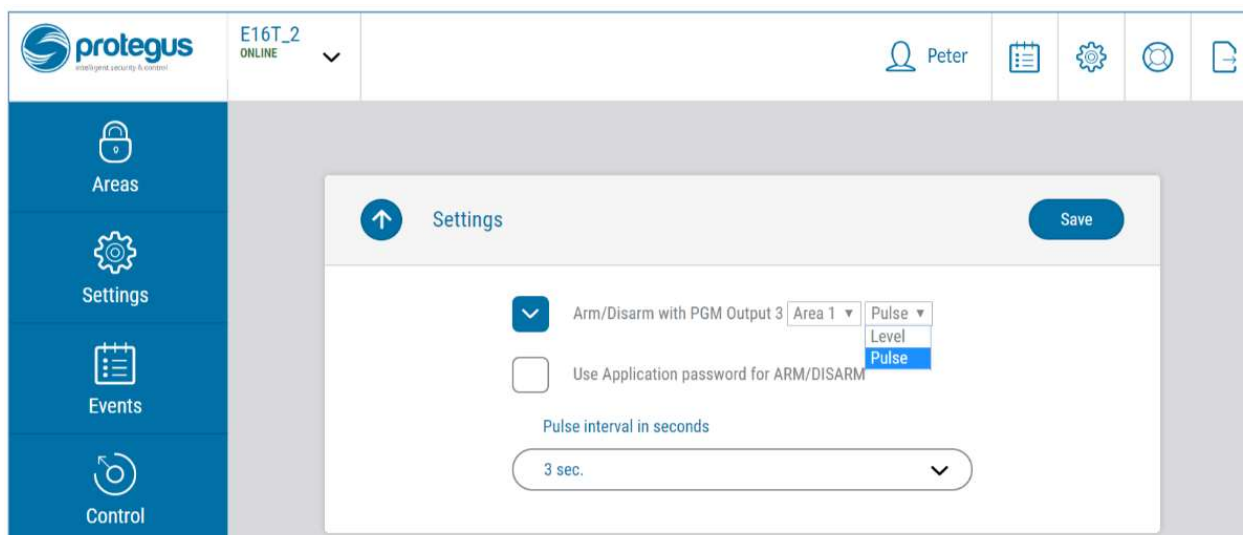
protegus
intelligent security & control

E16T_2
ONLINE

Peter

Areas

Settings

Events

Control

Settings

Save

Arm/Disarm with PGM Output 3 Area 1 ▾ Pulse ▾
Level
Pulse

Use Application password for ARM/DISARM

Pulse interval in seconds

3 sec.